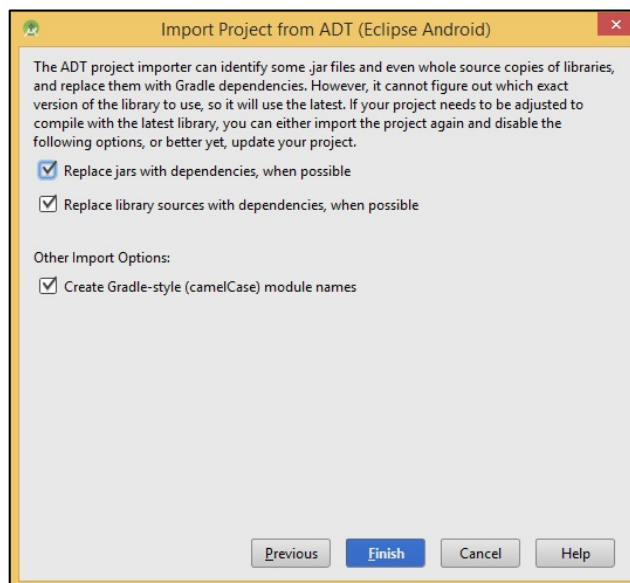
Import Project from ADT (Eclipse Android)

The ADT project importer can identify some .jar files and even whole source copies of libraries, and replace them with Gradle dependencies. However, it cannot figure out which exact version of the library to use, so it will use the latest. If your project needs to be adjusted to compile with the latest library, you can either import the project again and disable the following options, or better yet, update your project.

Replace jars with dependencies, when possible

Replace library sources with dependencies, when possible

Other Import Options:

Create Gradle-style (camelCase) module names

Previous Finish Cancel Help